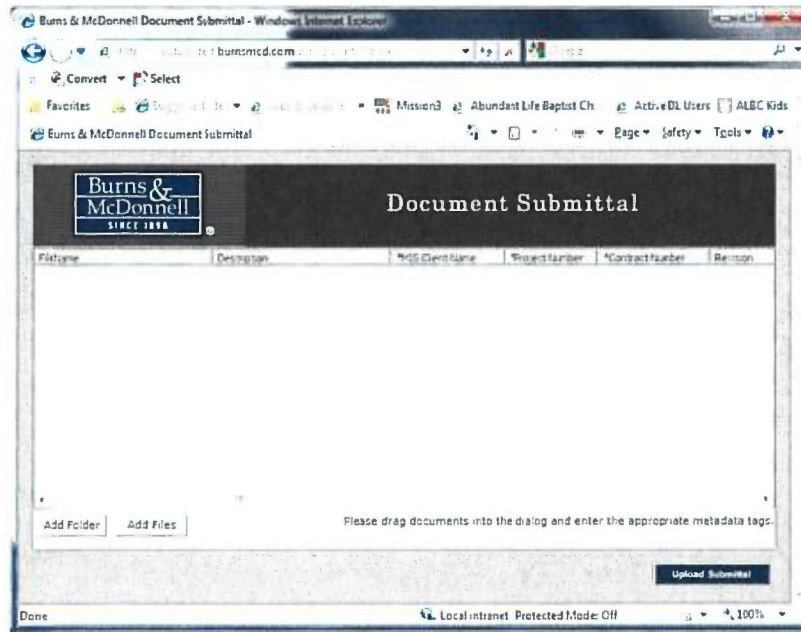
Burns & McDonnell Document Submittal - Windows Internet Explorer

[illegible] burnsmcd.com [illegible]

Convert ▾ Select

Favorites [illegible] Mission3 Abundant Life Baptist Ch ActiveDL Users ALBC Kids

Burns & McDonnell Document Submittal

Page ▾ Safety ▾ Tools ▾

Burns & McDonnell
SINCE 1898

Document Submittal

| FileName | Description | *SS Client Name | *Project Number | *Contract Number | Revision |
|---|---|---|---|---|---|

Add Folder

Add Files

Please drag documents into the dialog and enter the appropriate metadata tags.

Upload Submittal

Done

Local intranet | Protected Mode: Off

100%